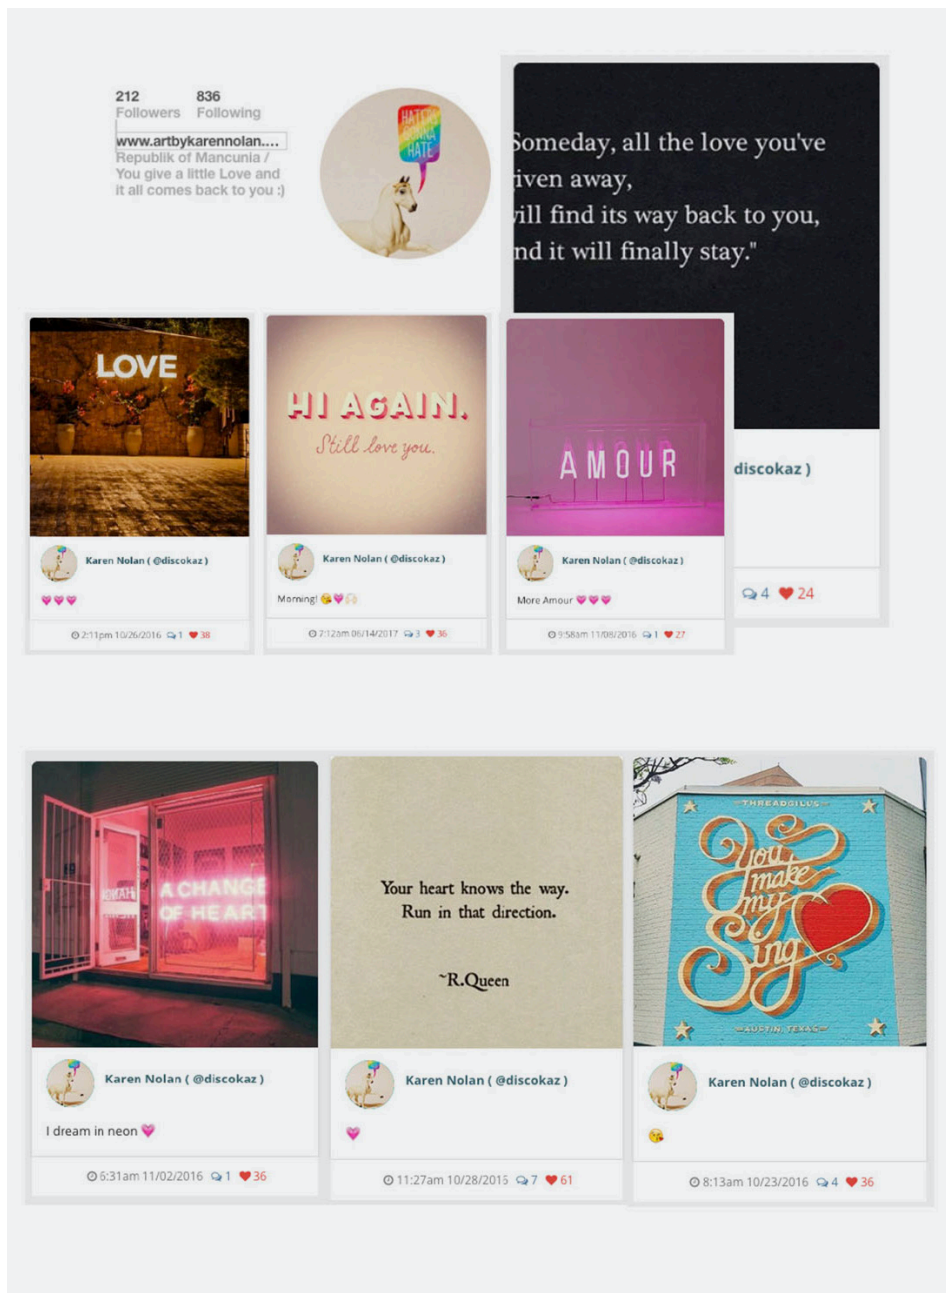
212 Followers 836 Following

www.artbykarennolan....
Republik of Mancunia / You give a little Love and it all comes back to you :)

HATERS GONNA HATE

omeday, all the love you've iven away, ill find its way back to you, nd it will finally stay."

discokaz )

4 24

LOVE

Karen Nolan ( @discokaz )

💗💗💗

2:11pm 10/26/2016 1 38

HI AGAIN. Still love you.

Karen Nolan ( @discokaz )

Morning! 😘💗

7:12am 06/14/2017 3 36

AMOUR

Karen Nolan ( @discokaz )

More Amour 💗💗💗

9:58am 11/08/2016 1 27

A CHANGE OF HEART

Karen Nolan ( @discokaz )

I dream in neon 💗

6:31am 11/02/2016 1 36

Your heart knows the way. Run in that direction.

~R.Queen

Karen Nolan ( @discokaz )

💗

11:27am 10/28/2016 7 61

THREADGILLS

You make my heart Sing

AUSTIN, TEXAS

Karen Nolan ( @discokaz )

😘

8:13am 10/23/2016 4 36